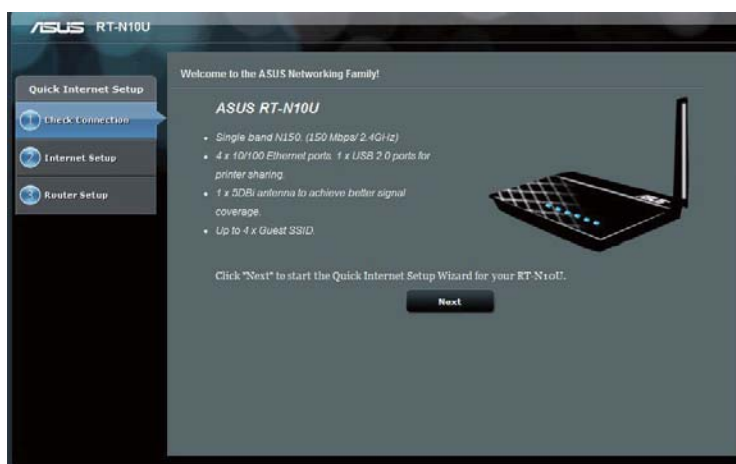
ASUS RT-N10U

Quick Internet Setup

1 Check Connection

2 Internet Setup

3 Router Setup

Welcome to the ASUS Networking Family!

ASUS RT-N10U

- Single band N150. (150 Mbps/ 2.4GHz)
- 4 x 10/100 Ethernet ports. 1 x USB 2.0 ports for printer sharing.
- 1 x 5DBi antenna to achieve better signal coverage.
- Up to 4 x Guest SSID.

Click "Next" to start the Quick Internet Setup Wizard for your RT-N10U.

Next